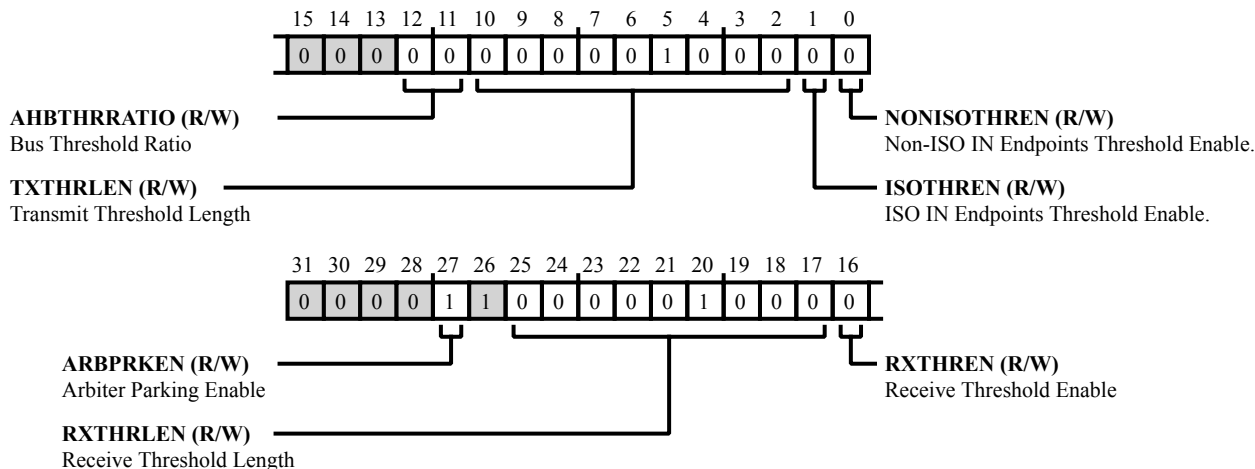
15 14 13 12 11 10 9 8 7 6 5 4 3 2 1 0

0 0 0 0 0 0 0 0 0 0 1 0 0 0 0 0

AHBTHRRATIO (R/W)
Bus Threshold Ratio

TXTHRLEN (R/W)
Transmit Threshold Length

NONISOTHREN (R/W)
Non-ISO IN Endpoints Threshold Enable.

ISOTHREN (R/W)
ISO IN Endpoints Threshold Enable.

31 30 29 28 27 26 25 24 23 22 21 20 19 18 17 16

0 0 0 0 1 1 0 0 0 0 0 1 0 0 0 0

ARBPRKEN (R/W)
Arbiter Parking Enable

RXTHRLEN (R/W)
Receive Threshold Length

RXTHREN (R/W)
Receive Threshold Enable